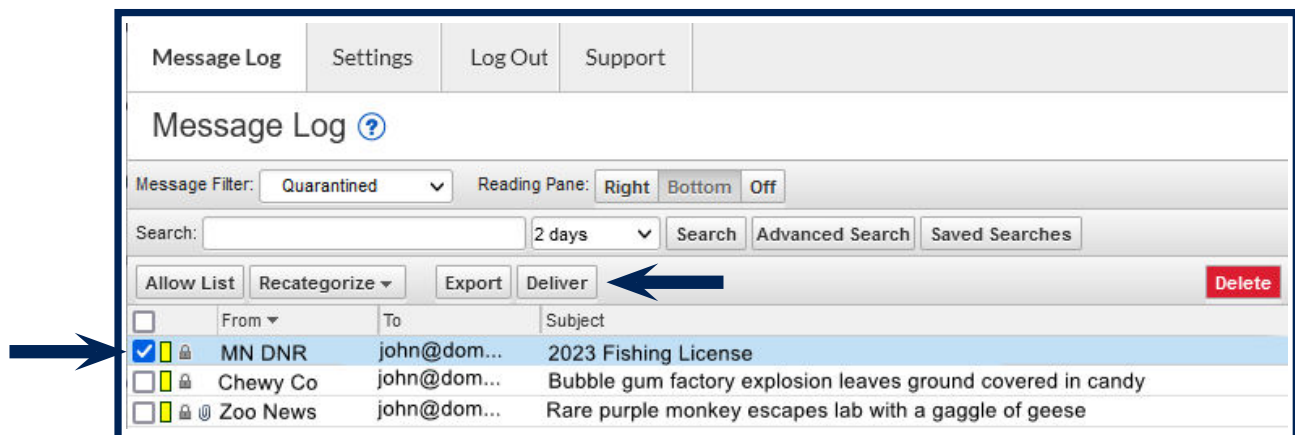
Message Log | Settings | Log Out | Support

Message Log ?

Message Filter: Quarantined

Reading Pane: Right Bottom Off

Search: 2 days Search Advanced Search Saved Searches

Allow List Recategorize Export Deliver Delete

| | From | To | Subject |
|---|---|---|---|
| | MN DNR | john@dom... | 2023 Fishing License |
| | Chewy Co | john@dom... | Bubble gum factory explosion leaves ground covered in candy |
| | Zoo News | john@dom... | Rare purple monkey escapes lab with a gaggle of geese |